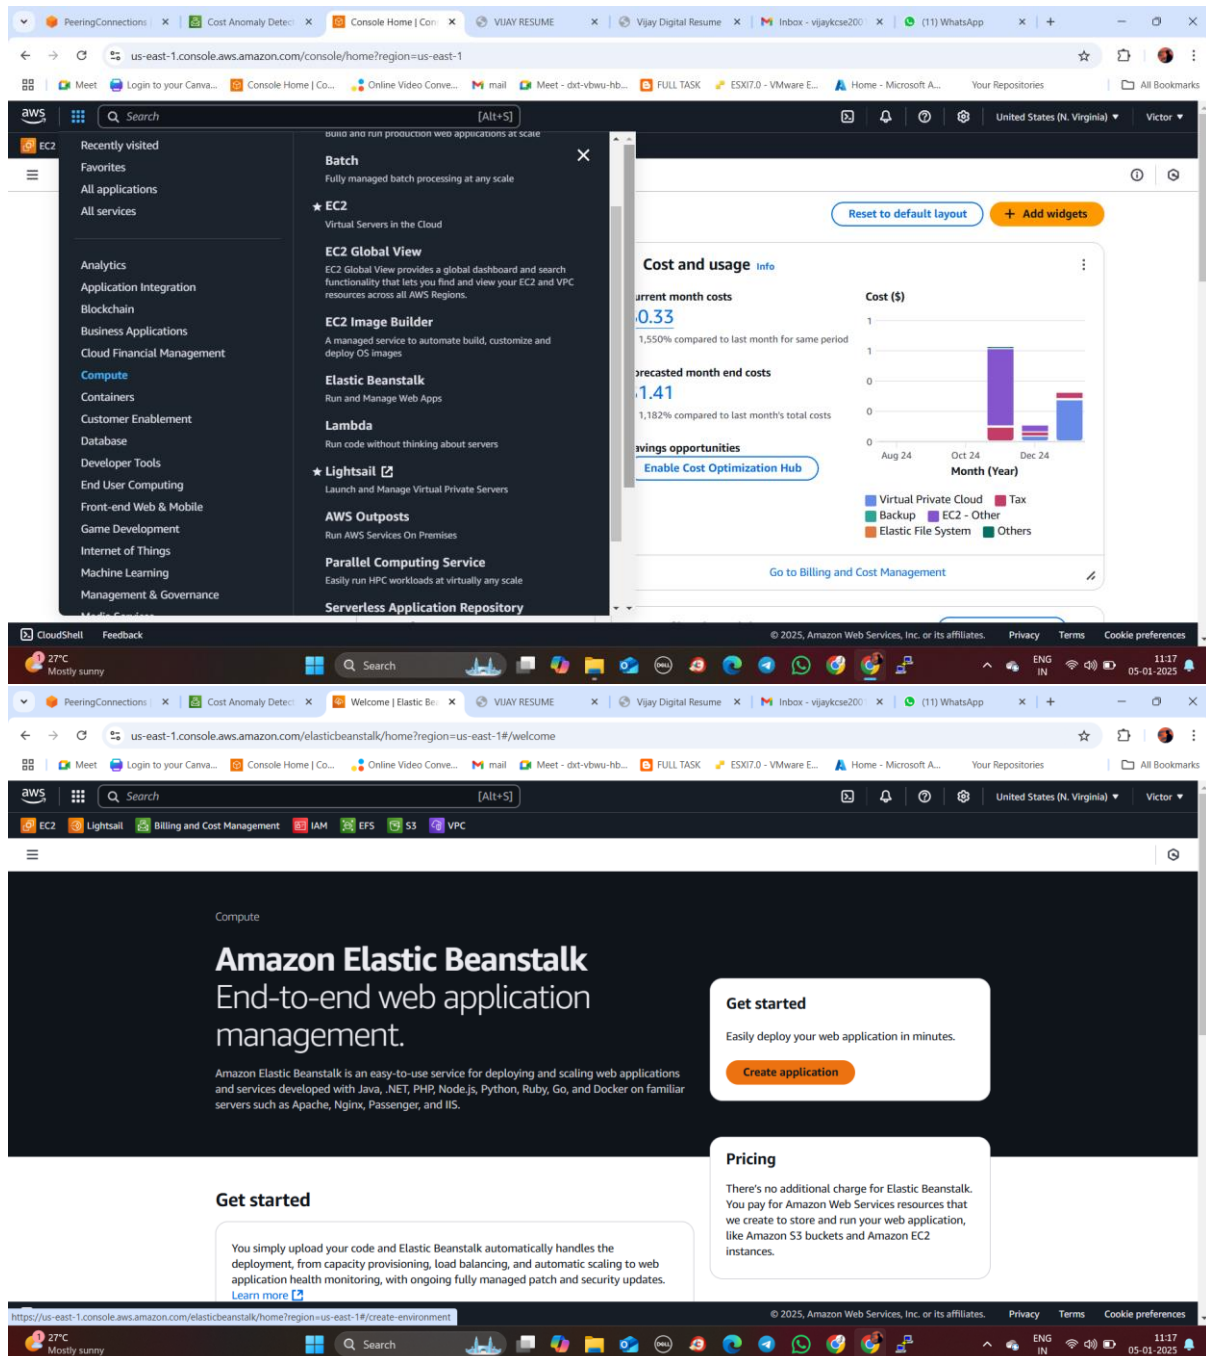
PeeringConnections | × Cost Anomaly Detect × Console Home | Con × VIJAY RESUME × Vijay Digital Resume × Inbox - vijaykcse200 × (11) WhatsApp × +

us-east-1.console.aws.amazon.com/console/home?region=us-east-1

Meet | Login to your Canva... | Console Home | Co... | Online Video Conve... | mail | Meet - dxt-vbwu-hb... | FULL TASK | ESXI7.0 - VMware E... | Home - Microsoft A... | Your Repositories | All Bookmarks

aws | Search [Alt+S] | United States (N. Virginia) ▾ | Victor ▾

EC2

Recently visited
Favorites
All applications
All services

Analytics
Application Integration
Blockchain
Business Applications
Cloud Financial Management
Compute
Containers
Customer Enablement
Database
Developer Tools
End User Computing
Front-end Web & Mobile
Game Development
Internet of Things
Machine Learning
Management & Governance

Build and run production web applications at scale

Batch
Fully managed batch processing at any scale

★ EC2
Virtual Servers in the Cloud

EC2 Global View
EC2 Global View provides a global dashboard and search functionality that lets you find and view your EC2 and VPC resources across all AWS Regions.

EC2 Image Builder
A managed service to automate build, customize and deploy OS images

Elastic Beanstalk
Run and Manage Web Apps

Lambda
Run code without thinking about servers

★ Lightsail
Launch and Manage Virtual Private Servers

AWS Outposts
Run AWS Services On Premises

Parallel Computing Service
Easily run HPC workloads at virtually any scale

Serverless Application Repository

Reset to default layout | + Add widgets

Cost and usage Info

urrent month costs
.0.33
1,550% compared to last month for same period

orecasted month end costs
.1.41
1,182% compared to last month's total costs

avings opportunities
Enable Cost Optimization Hub

Cost ($)
1
1
0
0
0
Aug 24 Oct 24 Dec 24
Month (Year)

Virtual Private Cloud | Tax | Backup | EC2 - Other | Elastic File System | Others

Go to Billing and Cost Management

CloudShell Feedback © 2025, Amazon Web Services, Inc. or its affiliates. Privacy Terms Cookie preferences

27°C Mostly sunny | Search | ENG IN | 11:17 05-01-2025

PeeringConnections | × Cost Anomaly Detect × Welcome | Elastic Be × VIJAY RESUME × Vijay Digital Resume × Inbox - vijaykcse200 × (11) WhatsApp × +

us-east-1.console.aws.amazon.com/elasticbeanstalk/home?region=us-east-1#/welcome

Meet | Login to your Canva... | Console Home | Co... | Online Video Conve... | mail | Meet - dxt-vbwu-hb... | FULL TASK | ESXI7.0 - VMware E... | Home - Microsoft A... | Your Repositories | All Bookmarks

aws | Search [Alt+S] | United States (N. Virginia) ▾ | Victor ▾

EC2 | Lightsail | Billing and Cost Management | IAM | EFS | S3 | VPC

Compute

Amazon Elastic Beanstalk
End-to-end web application management.

Amazon Elastic Beanstalk is an easy-to-use service for deploying and scaling web applications and services developed with Java, .NET, PHP, Node.js, Python, Ruby, Go, and Docker on familiar servers such as Apache, Nginx, Passenger, and IIS.

Get started
Easily deploy your web application in minutes.
Create application

Pricing
There's no additional charge for Elastic Beanstalk. You pay for Amazon Web Services resources that we create to store and run your web application, like Amazon S3 buckets and Amazon EC2 instances.

Get started

You simply upload your code and Elastic Beanstalk automatically handles the deployment, from capacity provisioning, load balancing, and automatic scaling to web application health monitoring, with ongoing fully managed patch and security updates.
Learn more

https://us-east-1.console.aws.amazon.com/elasticbeanstalk/home?region=us-east-1#/create-environment © 2025, Amazon Web Services, Inc. or its affiliates. Privacy Terms Cookie preferences

27°C Mostly sunny | Search | ENG IN | 11:17 05-01-2025